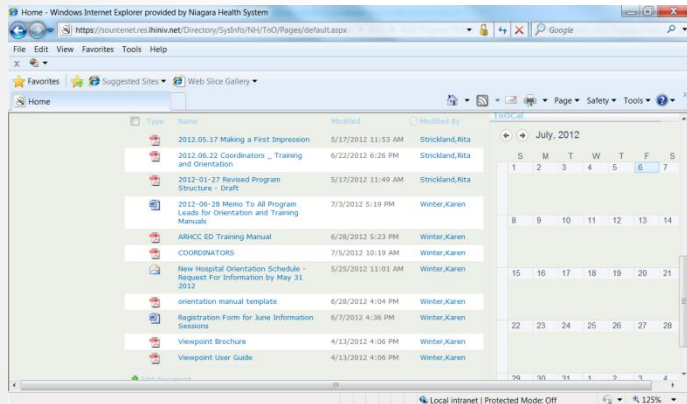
Home - Windows Internet Explorer provided by Niagara Health System

https://sourcenet.res.lhiniv.net/Directory/SysInfo/NH/TnO/Pages/default.aspx

Google

File Edit View Favorites Tools Help

x

Favorites Suggested Sites Web Slice Gallery

Home

Page Safety Tools

| Type | Name | Modified | Modified By |
|---|---|---|---|
| | 2012.05.17 Making a First Impression | 5/17/2012 11:53 AM | Strickland,Rita |
| | 2012.06.22 Coordinators _ Training and Orientation | 6/22/2012 6:26 PM | Strickland,Rita |
| | 2012-01-27 Revised Program Structure - Draft | 5/17/2012 11:49 AM | Strickland,Rita |
| | 2012-06-28 Memo To All Program Leads for Orientation and Training Manuals | 7/3/2012 5:19 PM | Winter,Karen |
| | ARHCC ED Training Manual | 6/28/2012 5:23 PM | Winter,Karen |
| | COORDINATORS | 7/5/2012 10:19 AM | Winter,Karen |
| | New Hospital Orientation Schedule - Request For Information by May 31 2012 | 5/25/2012 11:01 AM | Winter,Karen |
| | orientation manual template | 6/28/2012 4:04 PM | Winter,Karen |
| | Registration Form for June Information Sessions | 6/7/2012 4:36 PM | Winter,Karen |
| | Viewpoint Brochure | 4/13/2012 4:06 PM | Winter,Karen |
| | Viewpoint User Guide | 4/13/2012 4:06 PM | Winter,Karen |

Add document

TnOCal

July, 2012

| S | M | T | W | T | F | S |
|---|---|---|---|---|---|---|
| 1 | 2 | 3 | 4 | 5 | 6 | 7 |
| 8 | 9 | 10 | 11 | 12 | 13 | 14 |
| 15 | 16 | 17 | 18 | 19 | 20 | 21 |
| 22 | 23 | 24 | 25 | 26 | 27 | 28 |
| 29 | 30 | 31 | 1 | 2 | 3 | 4 |

Local intranet | Protected Mode: Off

125%